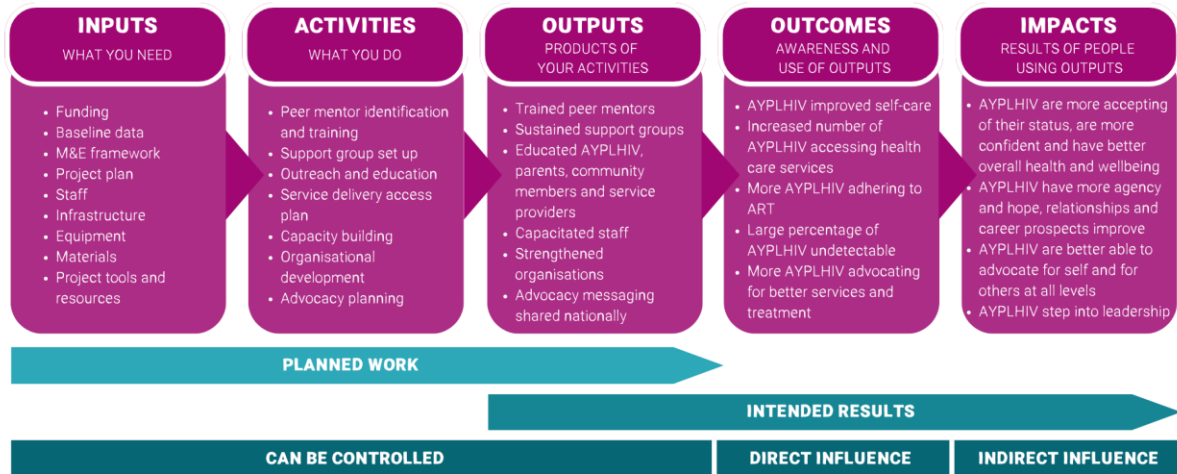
INPUTS
WHAT YOU NEED

- Funding
- Baseline data
- M&E framework
- Project plan
- Staff
- Infrastructure
- Equipment
- Materials
- Project tools and resources

ACTIVITIES
WHAT YOU DO

- Peer mentor identification and training
- Support group set up
- Outreach and education
- Service delivery access plan
- Capacity building
- Organisational development
- Advocacy planning

OUTPUTS
PRODUCTS OF YOUR ACTIVITIES

- Trained peer mentors
- Sustained support groups
- Educated AYPLHIV, parents, community members and service providers
- Capacitated staff
- Strengthened organisations
- Advocacy messaging shared nationally

OUTCOMES
AWARENESS AND USE OF OUTPUTS

- AYPLHIV improved self-care
- Increased number of AYPLHIV accessing health care services
- More AYPLHIV adhering to ART
- Large percentage of AYPLHIV undetectable
- More AYPLHIV advocating for better services and treatment

IMPACTS
RESULTS OF PEOPLE USING OUTPUTS

- AYPLHIV are more accepting of their status, are more confident and have better overall health and wellbeing
- AYPLHIV have more agency and hope, relationships and career prospects improve
- AYPLHIV are better able to advocate for self and for others at all levels
- AYPLHIV step into leadership

PLANNED WORK

INTENDED RESULTS

CAN BE CONTROLLED

DIRECT INFLUENCE

INDIRECT INFLUENCE